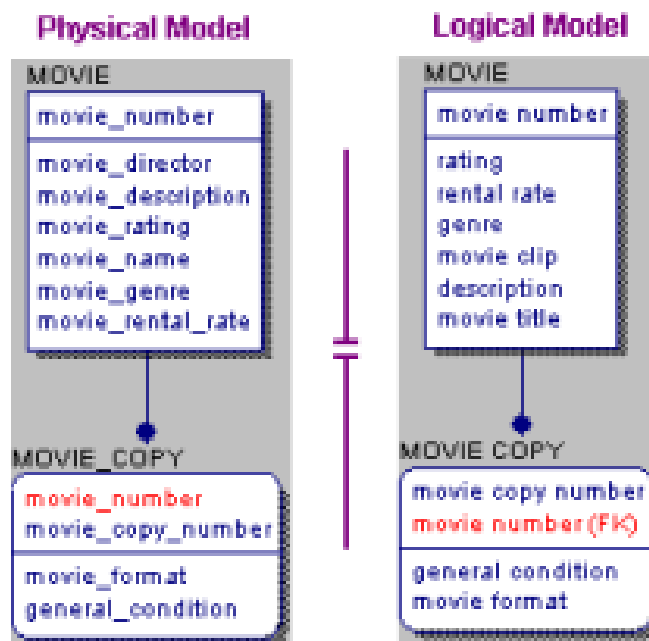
Physical Model

MOVIE

movie_number

movie_director
movie_description
movie_rating
movie_name
movie_genre
movie_rental_rate

MOVIE_COPY

movie_number
movie_copy_number

movie_format
general_condition

Logical Model

MOVIE

movie number

rating
rental rate
genre
movie clip
description
movie title

MOVIE COPY

movie copy number
movie number (FK)

general condition
movie format